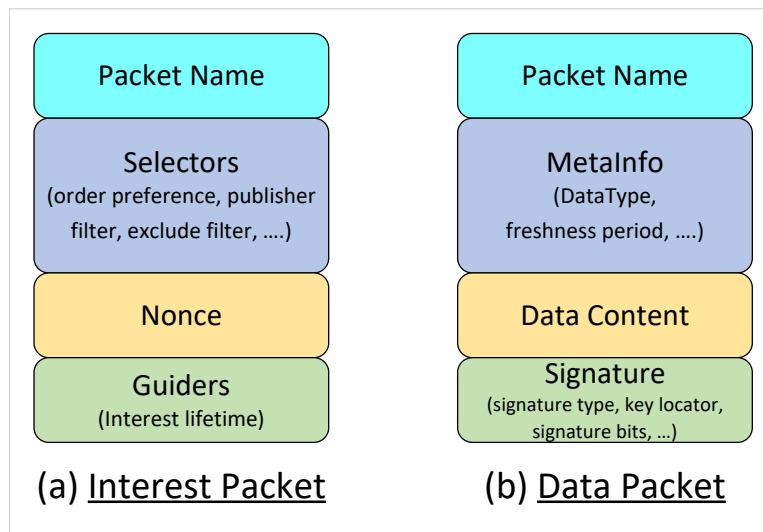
Packet Name

Selectors
(order preference, publisher filter, exclude filter, ….)

Nonce

Guiders
(Interest lifetime)

(a) Interest Packet

Packet Name

MetaInfo
(DataType, freshness period, ….)

Data Content

Signature
(signature type, key locator, signature bits, …)

(b) Data Packet